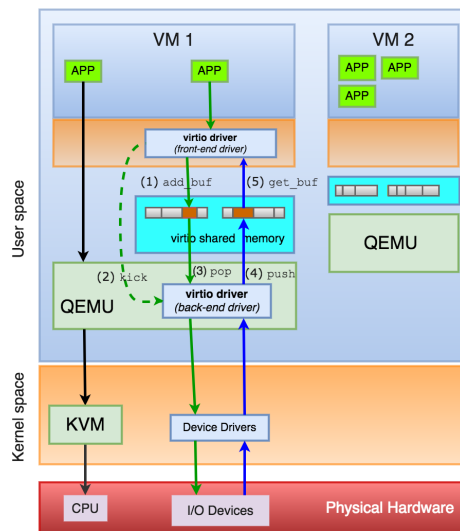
VM 1

APP

APP

virtio driver
(front-end driver)

(1) add_buf

(5) get_buf

virtio shared memory

(2) kick

(3) pop

(4) push

QEMU

virtio driver
(back-end driver)

VM 2

APP

APP

APP

QEMU

User space

Kernel space

KVM

Device Drivers

CPU

I/O Devices

Physical Hardware